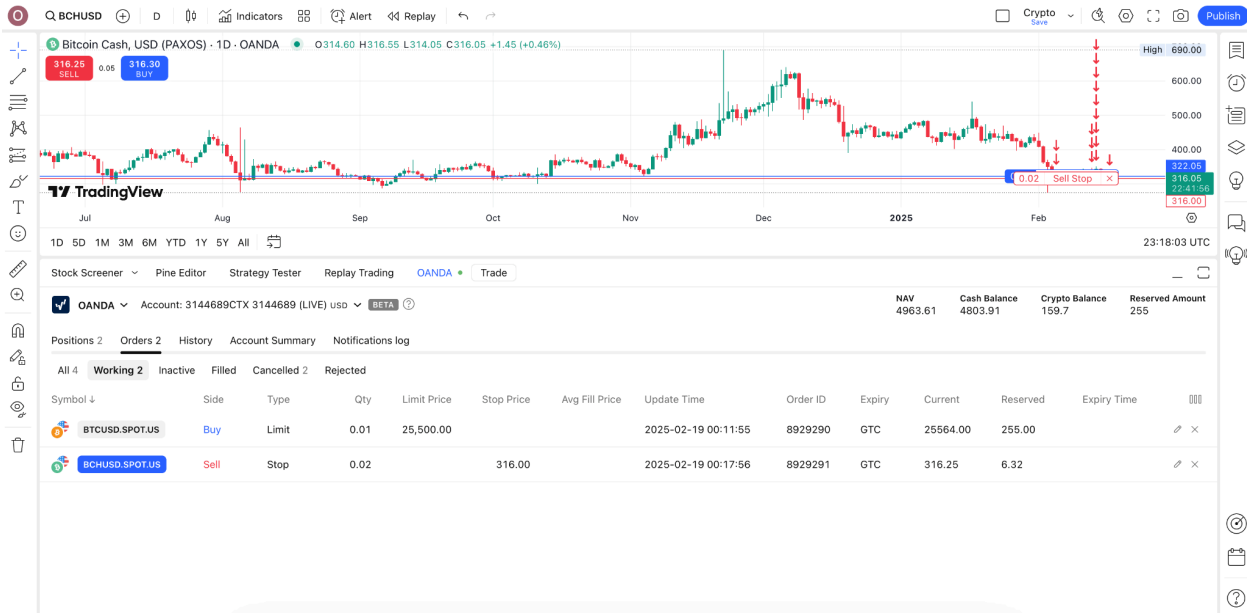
O BCHUSD D Indicators Alert Replay Crypto Save Publish

Bitcoin Cash, USD (PAXOS) · 1D · OANDA O314.60 H316.55 L314.05 C316.05 +1.45 (+0.46%)

316.25 SELL 0.05 316.30 BUY

High 690.00
600.00
500.00
400.00
322.05
316.05
22:41:56
316.00

0.02 Sell Stop ×

TradingView

Jul Aug Sep Oct Nov Dec 2025 Feb

1D 5D 1M 3M 6M YTD 1Y 5Y All 23:18:03 UTC

Stock Screener Pine Editor Strategy Tester Replay Trading OANDA Trade

OANDA Account: 3144689CTX 3144689 (LIVE) USD BETA

| NAV | Cash Balance | Crypto Balance | Reserved Amount |
|---|---|---|---|
| 4963.61 | 4803.91 | 159.7 | 255 |

Positions 2 Orders 2 History Account Summary Notifications log

All 4 Working 2 Inactive Filled Cancelled 2 Rejected

| Symbol ↓ | Side | Type | Qty | Limit Price | Stop Price | Avg Fill Price | Update Time | Order ID | Expiry | Current | Reserved | Expiry Time |
|---|---|---|---|---|---|---|---|---|---|---|---|---|
| BTCUSD.SPOT.US | Buy | Limit | 0.01 | 25,500.00 | | | 2025-02-19 00:11:55 | 8929290 | GTC | 25564.00 | 255.00 | |
| BCHUSD.SPOT.US | Sell | Stop | 0.02 | | 316.00 | | 2025-02-19 00:17:56 | 8929291 | GTC | 316.25 | 6.32 | |